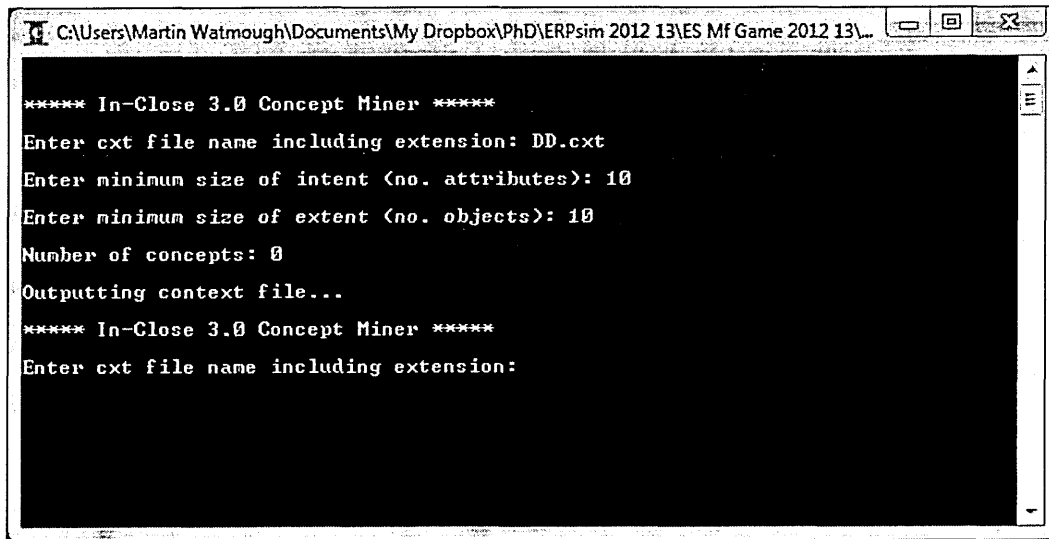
C:\Users\Martin Watmough\Documents\My Dropbox\PhD\ERPsim 2012 13\ES Mf Game 2012 13\...

***** In-Close 3.0 Concept Miner *****

Enter cxt file name including extension: DD.cxt

Enter minimum size of intent (no. attributes): 10

Enter minimum size of extent (no. objects): 10

Number of concepts: 0

Outputting context file...

***** In-Close 3.0 Concept Miner *****

Enter cxt file name including extension: